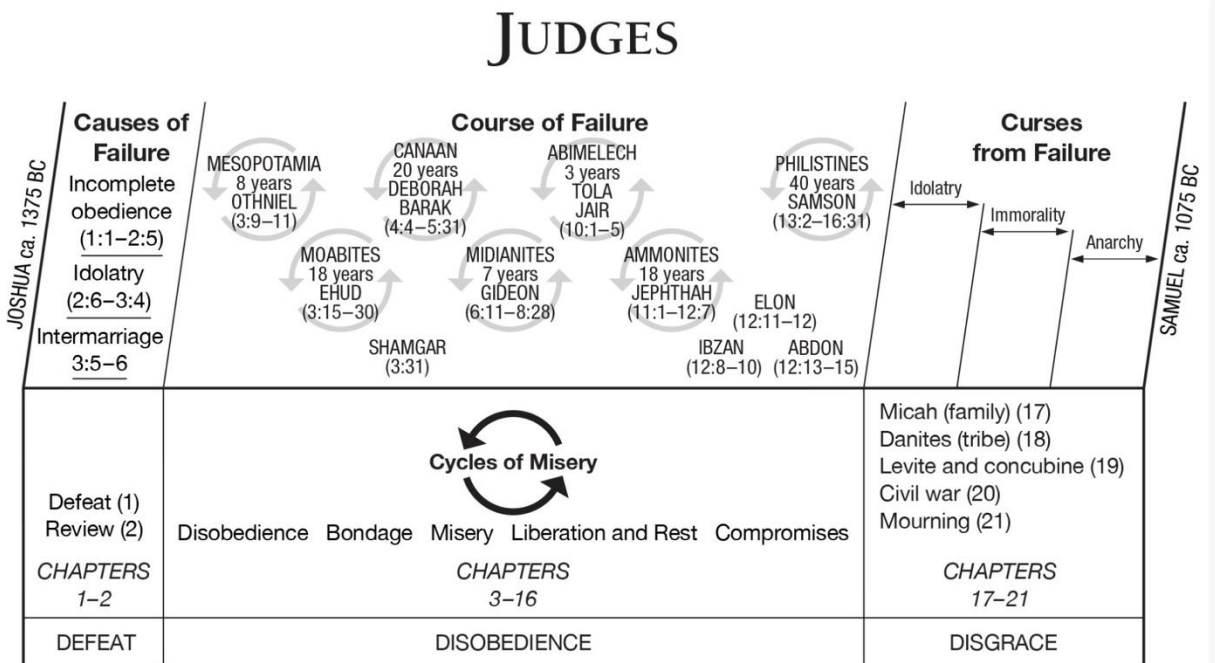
JUDGES

JOSHUA ca. 1375 BC

Causes of Failure

Incomplete obedience (1:1–2:5)

Idolatry (2:6–3:4)

Intermarriage 3:5–6

Course of Failure

MESOPOTAMIA 8 years OTHNIEL (3:9–11)

CANAAN 20 years DEBORAH BARAK (4:4–5:31)

ABIMELECH 3 years TOLA JAIR (10:1–5)

PHILISTINES 40 years SAMSON (13:2–16:31)

MOABITES 18 years EHUD (3:15–30)

MIDIANITES 7 years GIDEON (6:11–8:28)

AMMONITES 18 years JEPHTHAH (11:1–12:7)

ELON (12:11–12)

SHAMGAR (3:31)

IBZAN (12:8–10)

ABDON (12:13–15)

Curses from Failure

Idolatry

Immorality

Anarchy

SAMUEL ca. 1075 BC

Defeat (1)
Review (2)

CHAPTERS 1–2

DEFEAT

Cycles of Misery

Disobedience Bondage Misery Liberation and Rest Compromises

CHAPTERS 3–16

DISOBEDIENCE

Micah (family) (17)
Danites (tribe) (18)
Levite and concubine (19)
Civil war (20)
Mourning (21)

CHAPTERS 17–21

DISGRACE